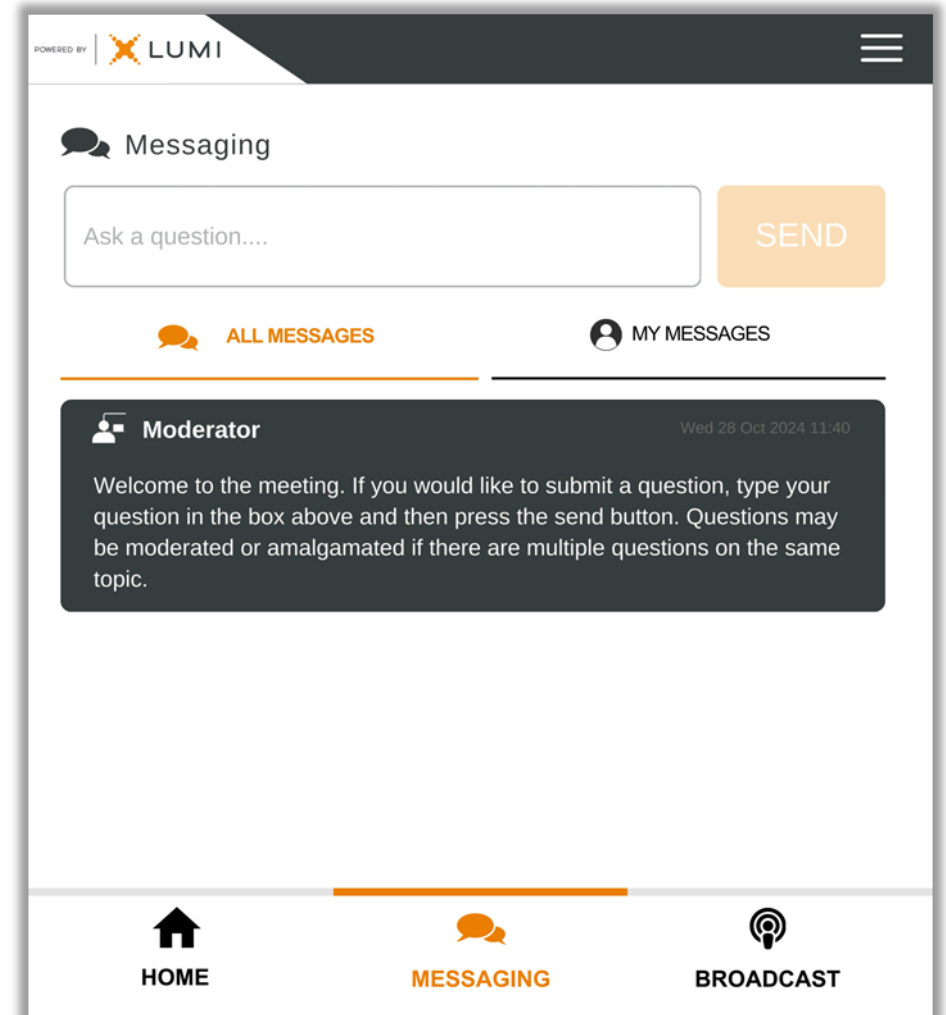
POWERED BY LUMI

Messaging

Ask a question....

SEND

ALL MESSAGES

MY MESSAGES

Moderator

Wed 28 Oct 2024 11:40

Welcome to the meeting. If you would like to submit a question, type your question in the box above and then press the send button. Questions may be moderated or amalgamated if there are multiple questions on the same topic.

HOME

MESSAGING

BROADCAST